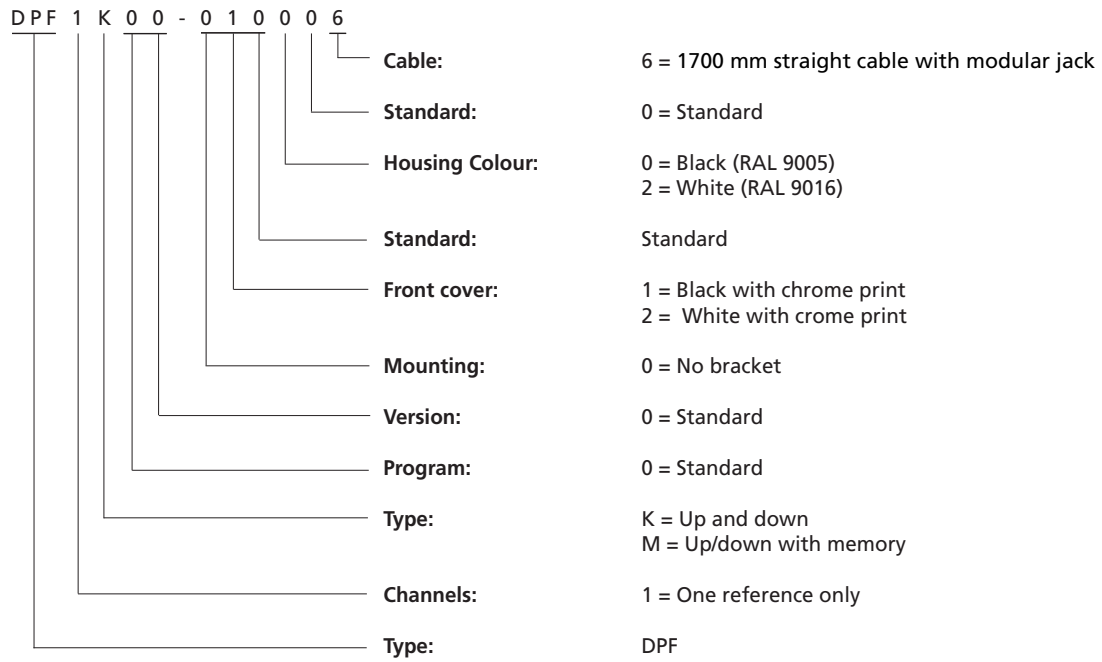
DPF 1 K 0 0 - 0 1 0 0 0 6

Cable: 6 = 1700 mm straight cable with modular jack

Standard: 0 = Standard

Housing Colour: 0 = Black (RAL 9005)
2 = White (RAL 9016)

Standard: Standard

Front cover: 1 = Black with chrome print
2 = White with crome print

Mounting: 0 = No bracket

Version: 0 = Standard

Program: 0 = Standard

Type: K = Up and down
M = Up/down with memory

Channels: 1 = One reference only

Type: DPF